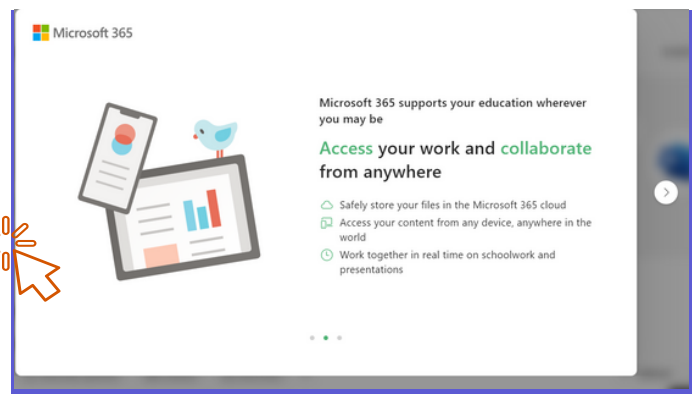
Microsoft 365

Microsoft 365 supports your education wherever you may be

Access your work and collaborate from anywhere

Safely store your files in the Microsoft 365 cloud

Access your content from any device, anywhere in the world

Work together in real time on schoolwork and presentations